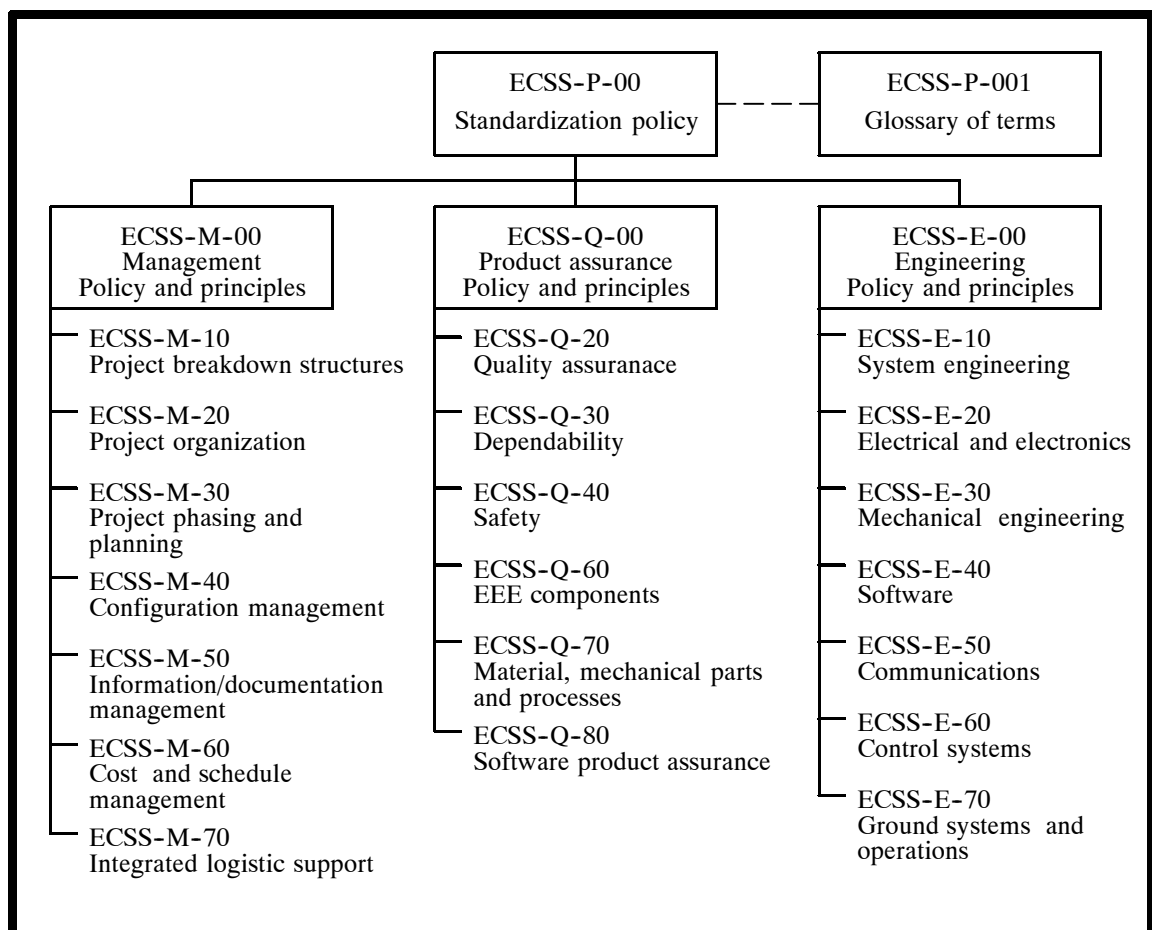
ECSS-P-00
Standardization policy

ECSS-P-001
Glossary of terms

ECSS-M-00
Management
Policy and principles

ECSS-M-10
Project breakdown structures

ECSS-M-20
Project organization

ECSS-M-30
Project phasing and planning

ECSS-M-40
Configuration management

ECSS-M-50
Information/documentation management

ECSS-M-60
Cost and schedule management

ECSS-M-70
Integrated logistic support

ECSS-Q-00
Product assurance
Policy and principles

ECSS-Q-20
Quality assuranace

ECSS-Q-30
Dependability

ECSS-Q-40
Safety

ECSS-Q-60
EEE components

ECSS-Q-70
Material, mechanical parts and processes

ECSS-Q-80
Software product assurance

ECSS-E-00
Engineering
Policy and principles

ECSS-E-10
System engineering

ECSS-E-20
Electrical and electronics

ECSS-E-30
Mechanical engineering

ECSS-E-40
Software

ECSS-E-50
Communications

ECSS-E-60
Control systems

ECSS-E-70
Ground systems and operations